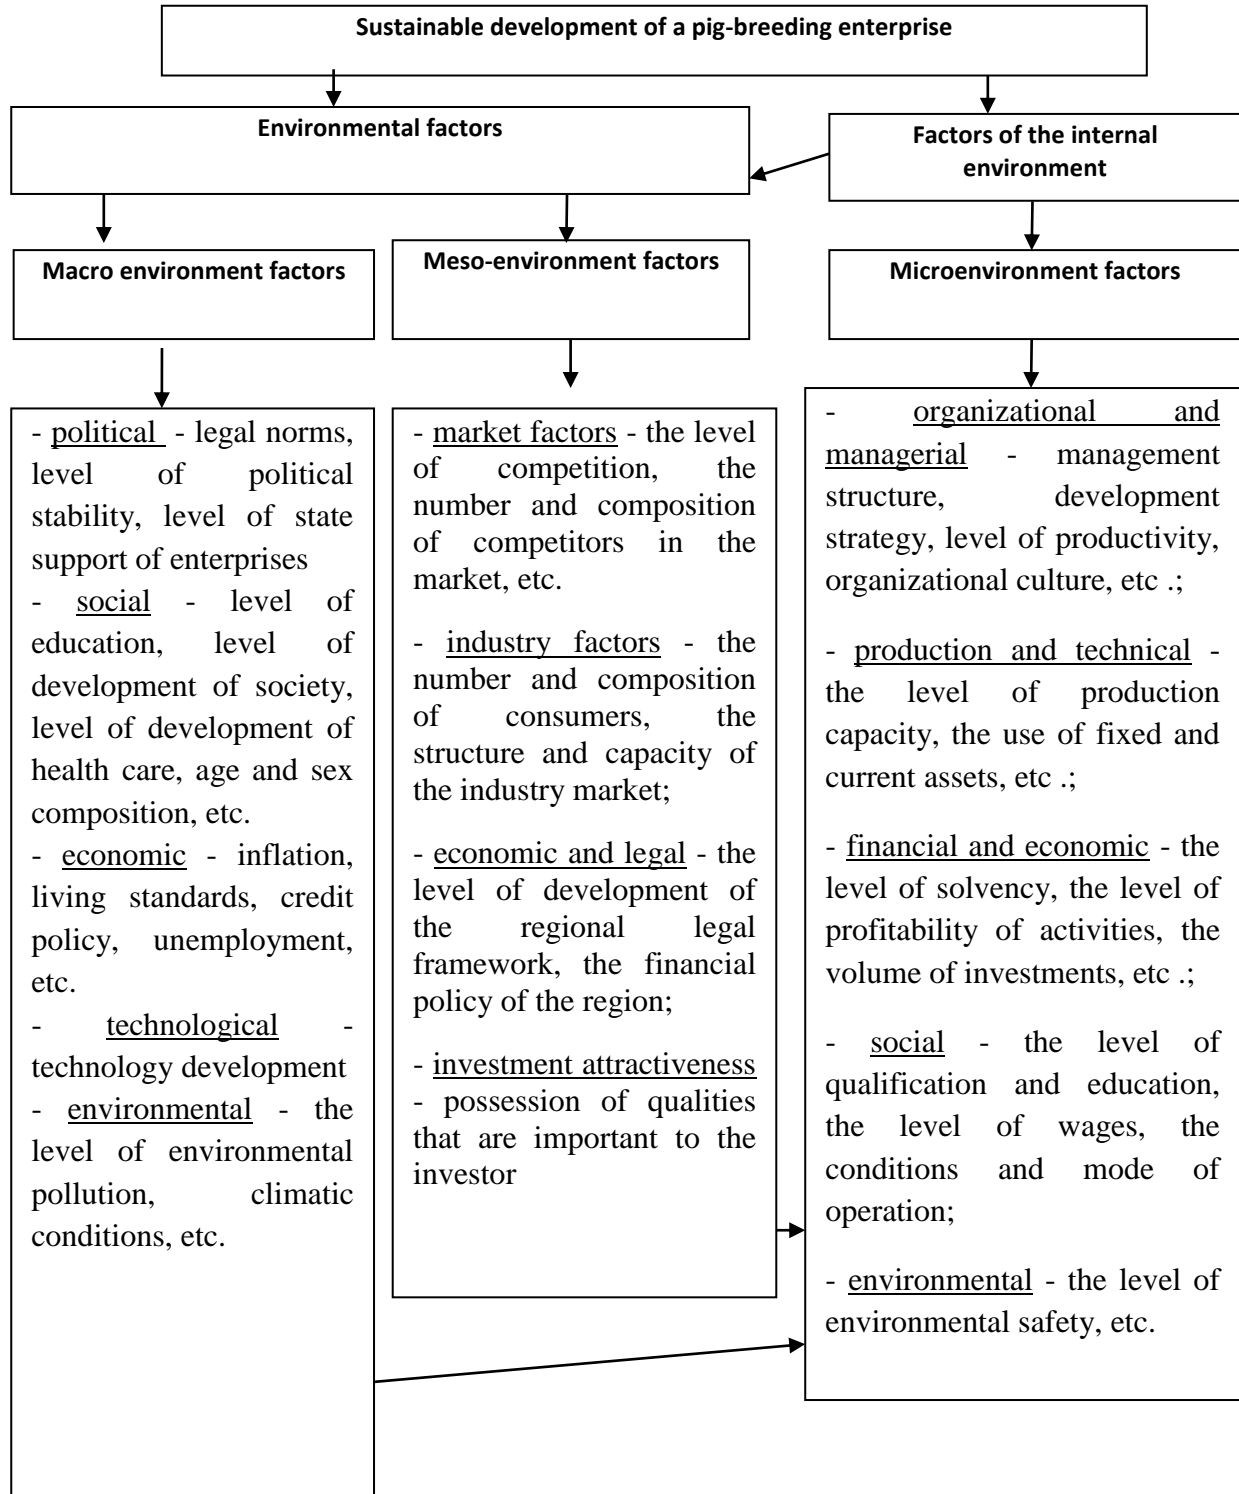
Sustainable development of a pig-breeding enterprise

Environmental factors

Factors of the internal environment

Macro environment factors

Meso-environment factors

Microenvironment factors

- political - legal norms, level of political stability, level of state support of enterprises
- social - level of education, level of development of society, level of development of health care, age and sex composition, etc.
- economic - inflation, living standards, credit policy, unemployment, etc.
- technological - technology development
- environmental - the level of environmental pollution, climatic conditions, etc.

- market factors - the level of competition, the number and composition of competitors in the market, etc.

- industry factors - the number and composition of consumers, the structure and capacity of the industry market;

- economic and legal - the level of development of the regional legal framework, the financial policy of the region;

- investment attractiveness - possession of qualities that are important to the investor

- organizational and managerial - management structure, development strategy, level of productivity, organizational culture, etc .;

- production and technical - the level of production capacity, the use of fixed and current assets, etc .;

- financial and economic - the level of solvency, the level of profitability of activities, the volume of investments, etc .;

- social - the level of qualification and education, the level of wages, the conditions and mode of operation;

- environmental - the level of environmental safety, etc.